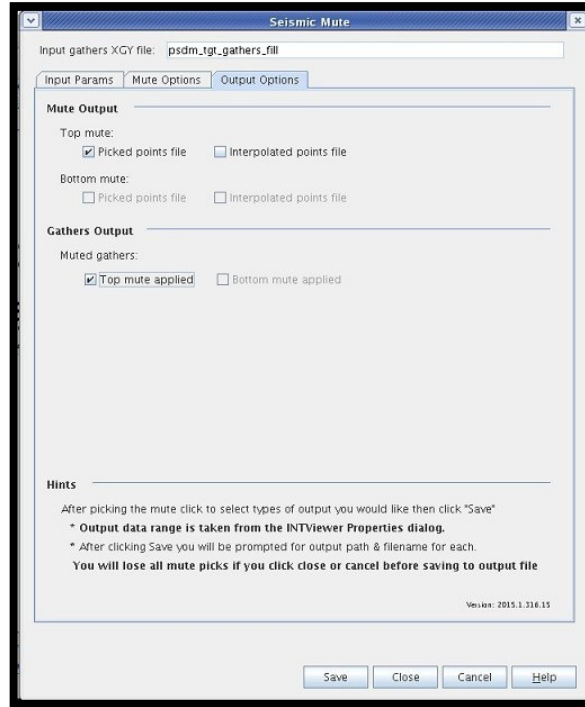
Seismic Mute

Input gathers XGY file: psdm_tgt_gathers_fill

Input Params | Mute Options | Output Options

Mute Output

Top mute:

☑ Picked points file ☐ Interpolated points file

Bottom mute:

☐ Picked points file ☐ Interpolated points file

Gathers Output

Muted gathers:

☑ Top mute applied ☐ Bottom mute applied

Hints

After picking the mute click to select types of output you would like then click "Save"

* Output data range is taken from the INTViewer Properties dialog.

* After clicking Save you will be prompted for output path & filename for each.

You will lose all mute picks if you click close or cancel before saving to output file

Version: 2015.1.316.15

Save | Close | Cancel | Help